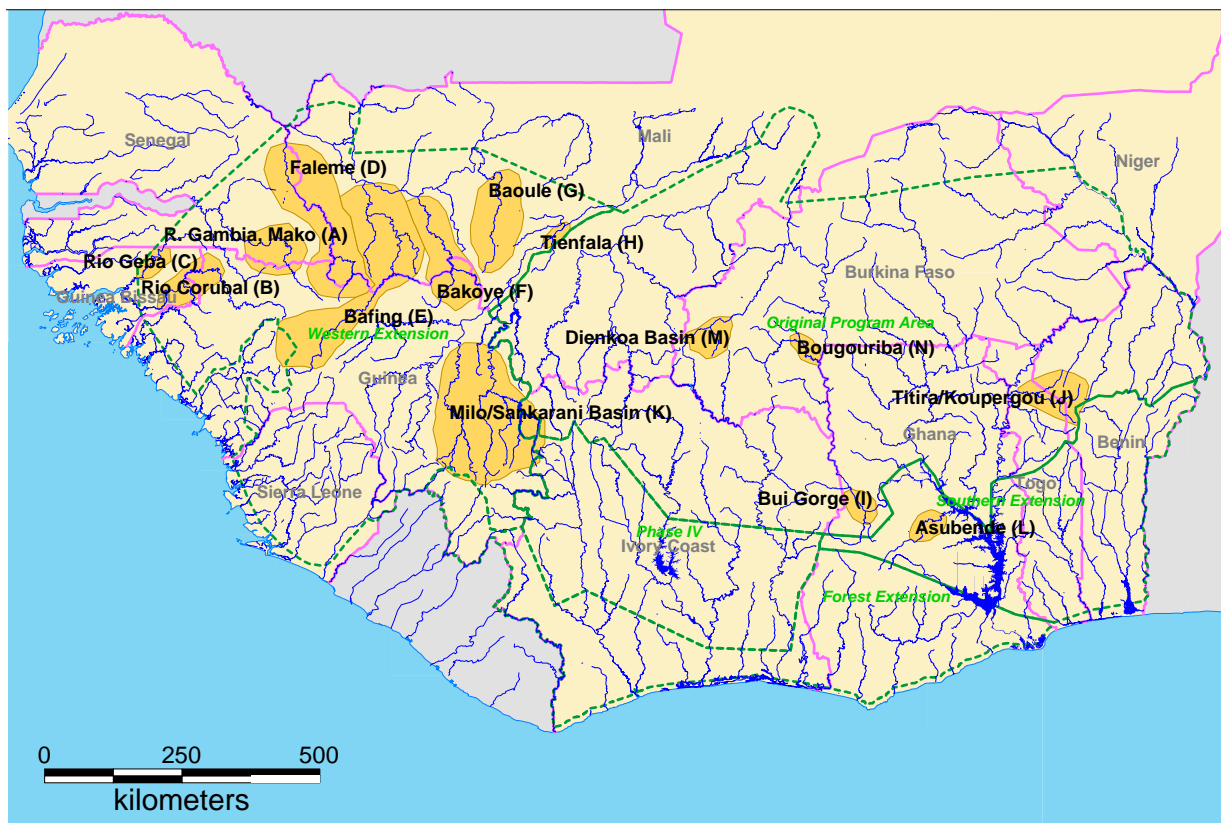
Senegal
Mali
Niger
Faleme (D)
Baoule (G)
R. Gambia, Mako (A)
Tienfala (H)
Rio Geba (C)
Rio Corubal (B)
Guinea Bissau
Bakoye (F)
Burkina Faso
Bafing (E)
Western Extension
Dienkoa Basin (M)
Original Program Area
Bougouriba (N)
Guinea
Titira/Koupergou (J)
Milo/Sankarani Basin (K)
Ghana
Benin
Togo
Sierra Leone
Bui Gorge (I)
Southern Extension
Phase IV
Asubende (L)
Ivory Coast
Forest Extension
0
250
500
kilometers